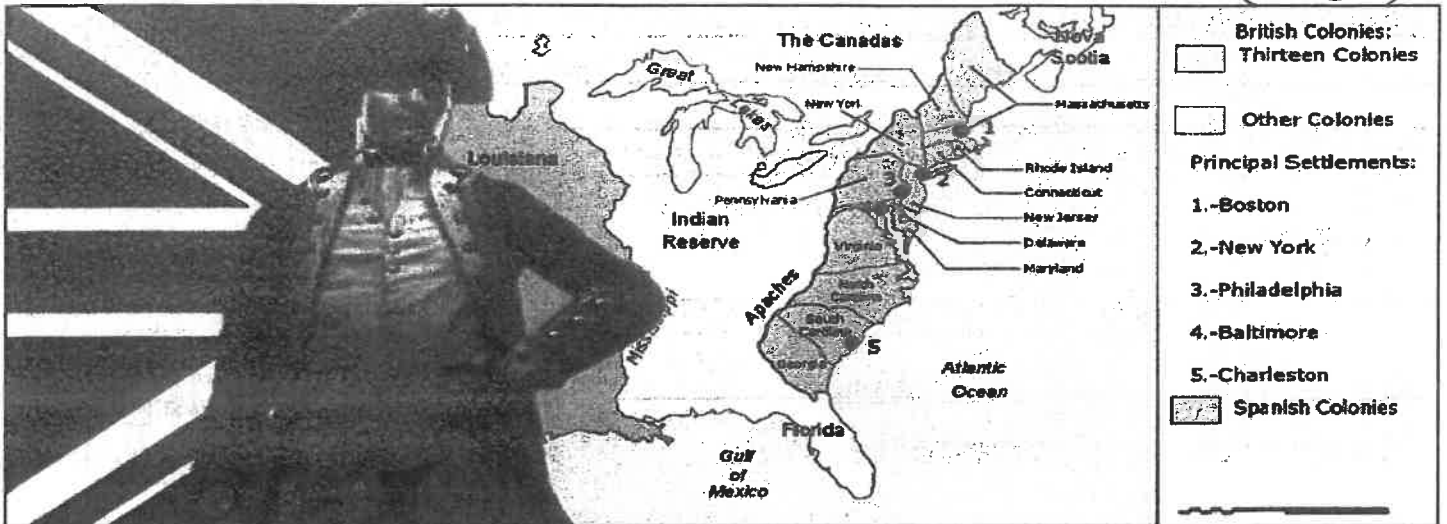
The Canadas

Nova Scotia

New Hampshire

Massachusetts

New York

Great Lakes

Louisiana

Rhode Island

Connecticut

Pennsylvania

New Jersey

Indian Reserve

Delaware

Maryland

Virginia

North Carolina

South Carolina

Georgia

Apaches

Mississippi

Atlantic Ocean

Florida

Gulf of Mexico

1

2

3

4

5

British Colonies: Thirteen Colonies

Other Colonies

Principal Settlements:

1.-Boston

2.-New York

3.-Philadelphia

4.-Baltimore

5.-Charleston

Spanish Colonies